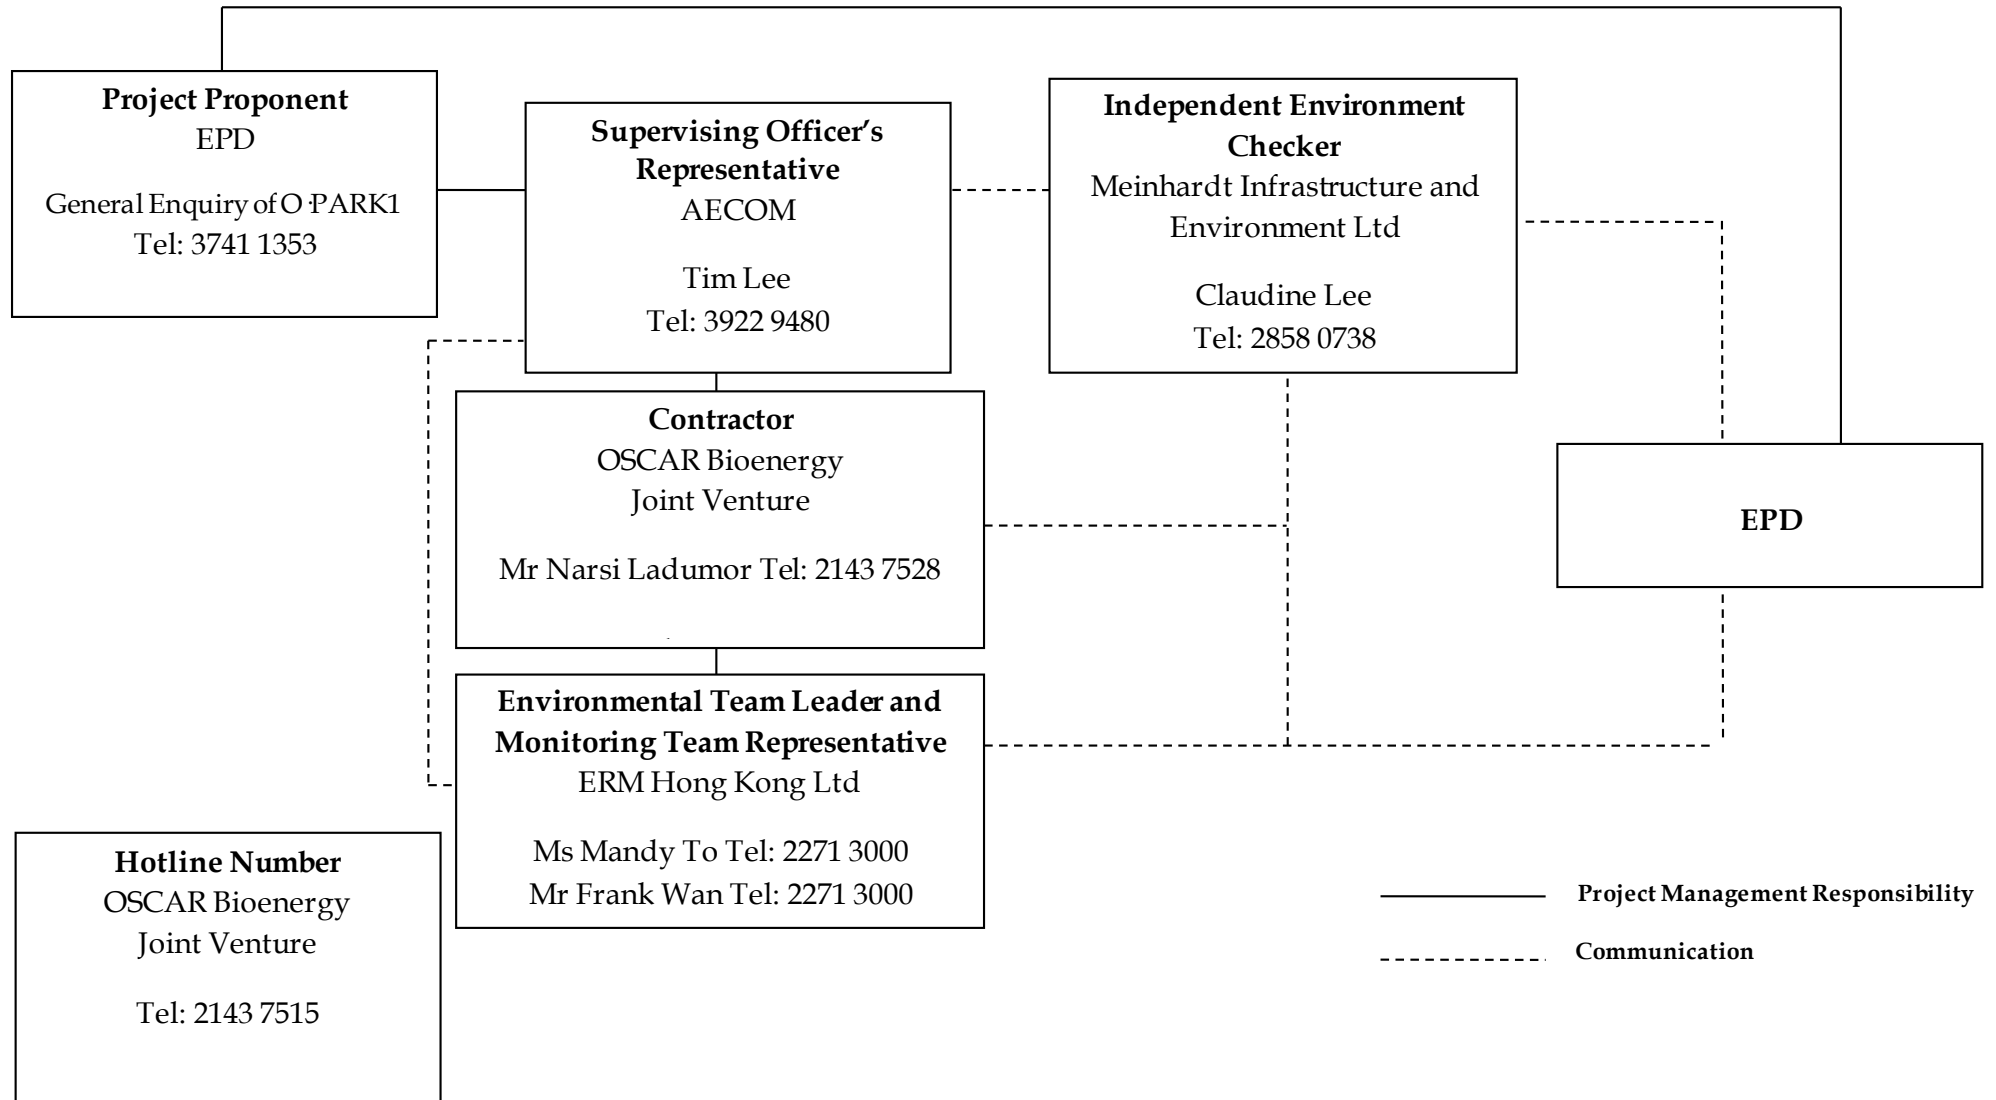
**Project Proponent**
EPD

General Enquiry of O·PARK1
Tel: 3741 1353

**Supervising Officer's Representative**
AECOM

Tim Lee
Tel: 3922 9480

**Independent Environment Checker**
Meinhardt Infrastructure and Environment Ltd

Claudine Lee
Tel: 2858 0738

**Contractor**
OSCAR Bioenergy
Joint Venture

Mr Narsi Ladumor Tel: 2143 7528

**EPD**

**Environmental Team Leader and Monitoring Team Representative**
ERM Hong Kong Ltd

Ms Mandy To Tel: 2271 3000
Mr Frank Wan Tel: 2271 3000

**Hotline Number**
OSCAR Bioenergy
Joint Venture

Tel: 2143 7515

**Project Management Responsibility**

**Communication**